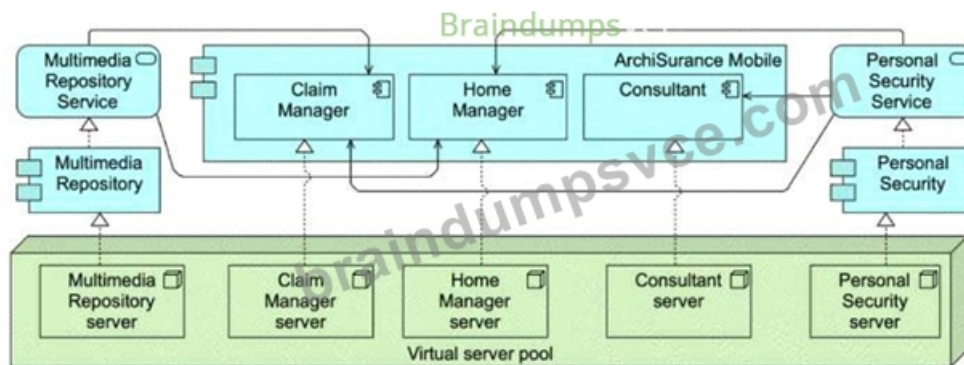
Braindumps

Multimedia Repository Service

ArchiSurance Mobile

Claim Manager

Home Manager

Consultant

Personal Security Service

Multimedia Repository

Personal Security

braindumpsvce.com

Multimedia Repository server

Claim Manager server

Home Manager server

Consultant server

Personal Security server

Virtual server pool